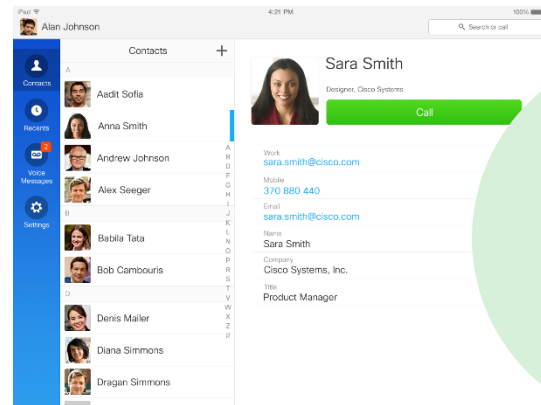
iPad
4:21 PM
100%
Alan Johnson
Search or call

Contacts
Recents
2
Voice Messages
Settings

Contacts
+
A
Aadit Sofia
Anna Smith
Andrew Johnson
Alex Seeger
B
Babila Tata
Bob Cambouris
D
Denis Mailer
Diana Simmons
Dragan Simmons

A
B
C
D
E
F
G
H
I
J
K
L
N
O
P
R
S
T
V
W
X
Z
#

Sara Smith
Designer, Cisco Systems
Call

Work
sara.smith@cisco.com
Mobile
370 880 440
Email
sara.smith@cisco.com
Name
Sara Smith
Company
Cisco Systems, Inc.
Title
Product Manager